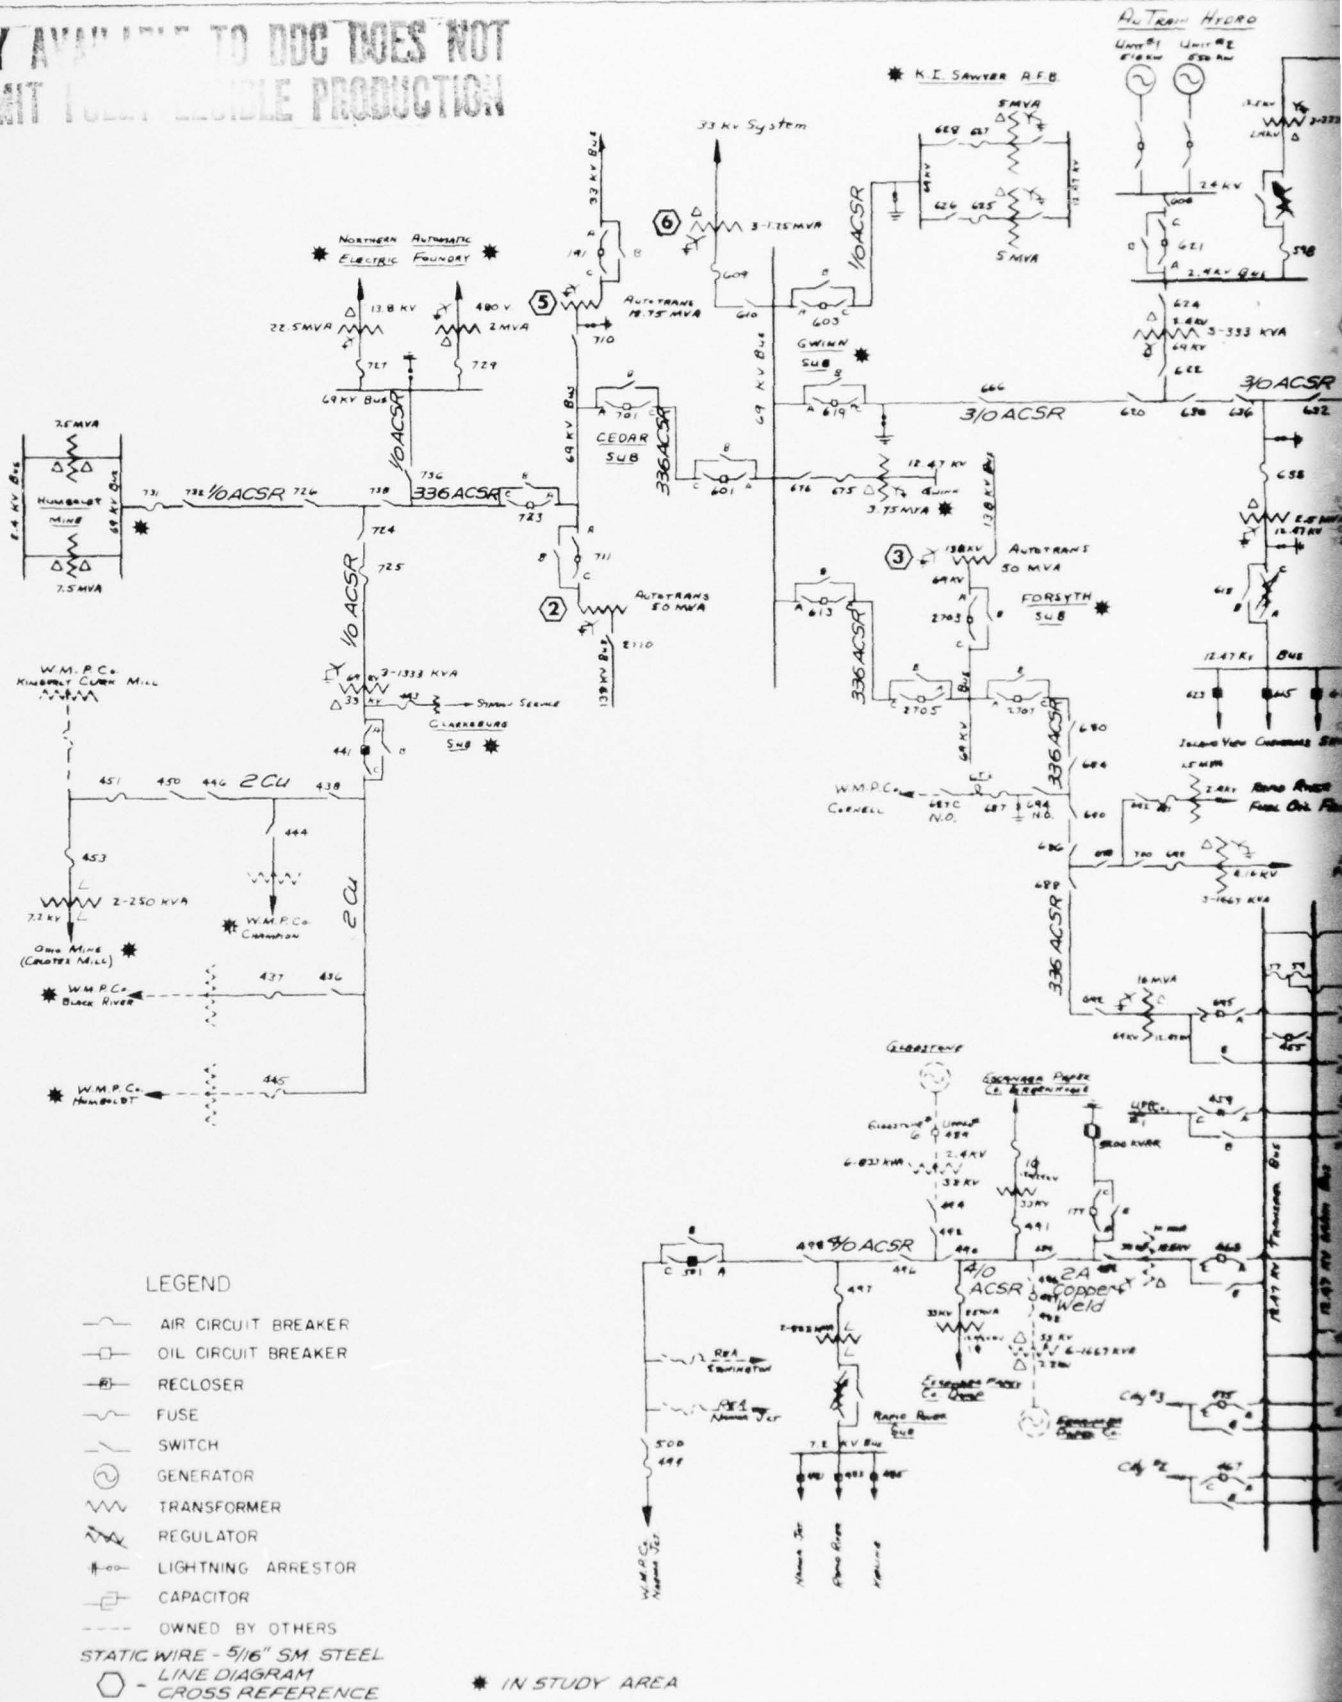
Y AVAILABLE TO DDC DOES NOT
MIT FULLY LEGIBLE PRODUCTION

AuTrain Hydro
Unit #1 Unit #2

K.I. Sawyer A.F.B.

5 MVA
5 MVA

33 kv System

Northern Electric
Automatic Foundry

13.8 KV
480 V
22.5 MVA
2 MVA
727
729
69 KV Bus
1/0 ACSR

141
33 KV Bus
6
3-1.75 MVA
609
5
Autotrans 18.75 MVA
710
610
603
1/0 ACSR
Gwinn Sub

2.4 KV
621
2.4 KV Bus
624
3-333 KVA
69 KV
622
598

7.5 MVA
Humboldt Mine
2.4 KV Bus
69 KV Bus
7.5 MVA
731
732 1/0 ACSR
726
738
336 ACSR
736
723
724
725
1/0 ACSR

69 KV Bus
701
Cedar Sub
336 ACSR
601
711
2
Autotrans 50 MVA
2110
138 KV Bus

69 KV Bus
666
619
3/0 ACSR
620
630
636
3/0 ACSR
632
676
675
12.47 KV
Gwinn
3.75 MVA
138 KV Bus
3
138 KV
Autotrans 50 MVA
69 KV
2703
Forsyth Sub
613
336 ACSR
2705
2707
69 KV Bus
336 ACSR
680
684
W.M.P.Co. Cornell
687C N.O.
687
694 N.O.
660
686
688
336 ACSR

W.M.P.Co. Kingsford Clark Mill
3-1333 KVA
33 KV
443
Clarksburg Sub
441
451
450
446
2 Cu
438
444
453
2-250 KVA
7.2 KV
W.M.P.Co. Champion
2 Cu
Ohio Mine (Celotex Mill)
437
436
W.M.P.Co. Black River
445
W.M.P.Co. Humboldt

12.47 KV
Bus
625
Island View
Rapid River
Fuel Oil
8.16 KV
3-1667 KVA
16 MVA
69 KV
12.47 KV
645
465

Gladstone
Escanaba Paper Co.
Gladstone
6-833 KVA
2.4 KV
33 KV
10
33 KV
492
491
UPPCo.
459
177
5800 KVAR
498 4/0 ACSR
496
4/0 ACSR
2A Copper Weld
501
497
6-1667 KVA
Escanaba Paper Co.
REA
REA
Rapid River Sub
7.2 KV Bus
500
499
City #3
City #2
12.47 KV Transfer Bus
W.M.P.Co.

LEGEND
AIR CIRCUIT BREAKER
OIL CIRCUIT BREAKER
RECLOSER
FUSE
SWITCH
GENERATOR
TRANSFORMER
REGULATOR
LIGHTNING ARRESTOR
CAPACITOR
OWNED BY OTHERS
STATIC WIRE - 5/16" SM. STEEL
- LINE DIAGRAM CROSS REFERENCE

IN STUDY AREA